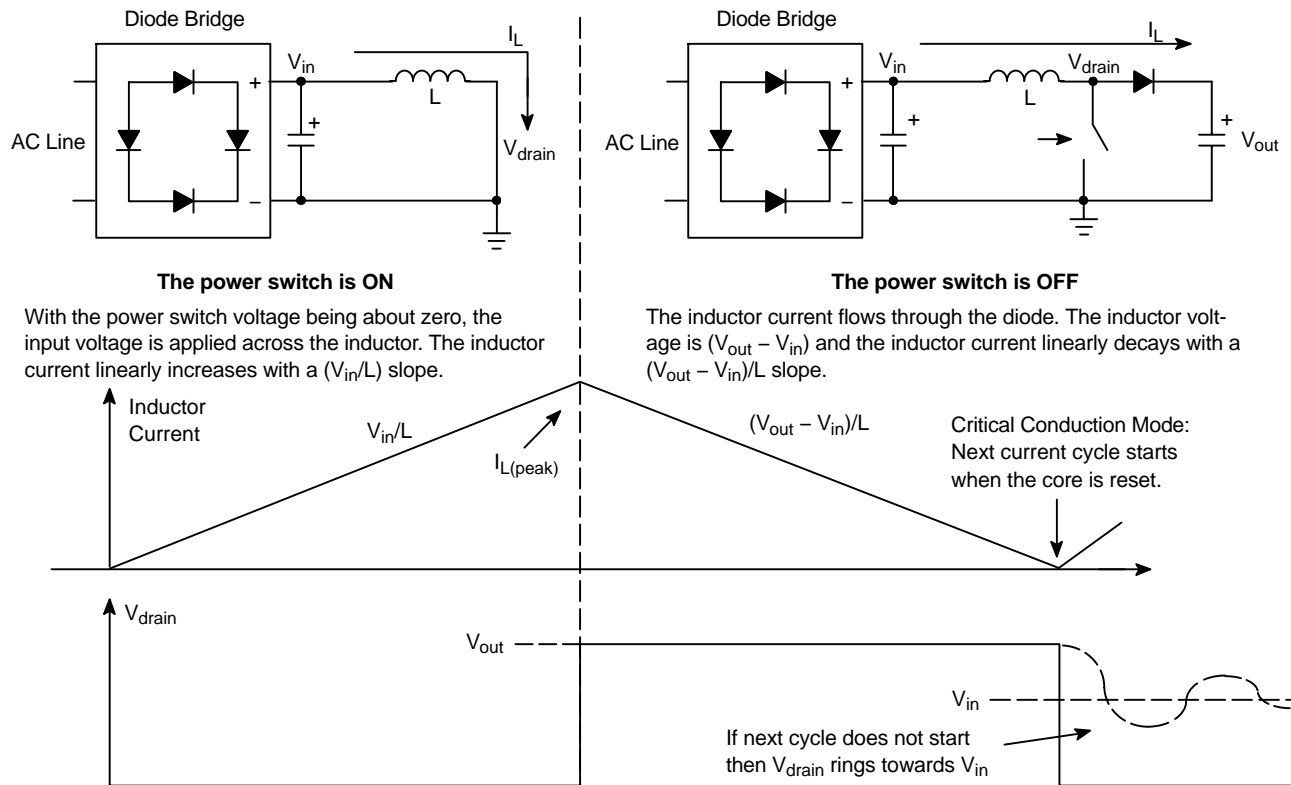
Diode Bridge

AC Line

+

−

$V_{in}$

+

L

$I_L$

$V_{drain}$

Diode Bridge

AC Line

+

−

$V_{in}$

+

L

$V_{drain}$

$I_L$

+

$V_{out}$

**The power switch is ON**

With the power switch voltage being about zero, the input voltage is applied across the inductor. The inductor current linearly increases with a ($V_{in}$/L) slope.

**The power switch is OFF**

The inductor current flows through the diode. The inductor voltage is ($V_{out}$ – $V_{in}$) and the inductor current linearly decays with a ($V_{out}$ – $V_{in}$)/L slope.

Inductor Current

$V_{in}$/L

$I_{L(peak)}$

($V_{out}$ – $V_{in}$)/L

Critical Conduction Mode: Next current cycle starts when the core is reset.

$V_{drain}$

$V_{out}$

$V_{in}$

If next cycle does not start then $V_{drain}$ rings towards $V_{in}$